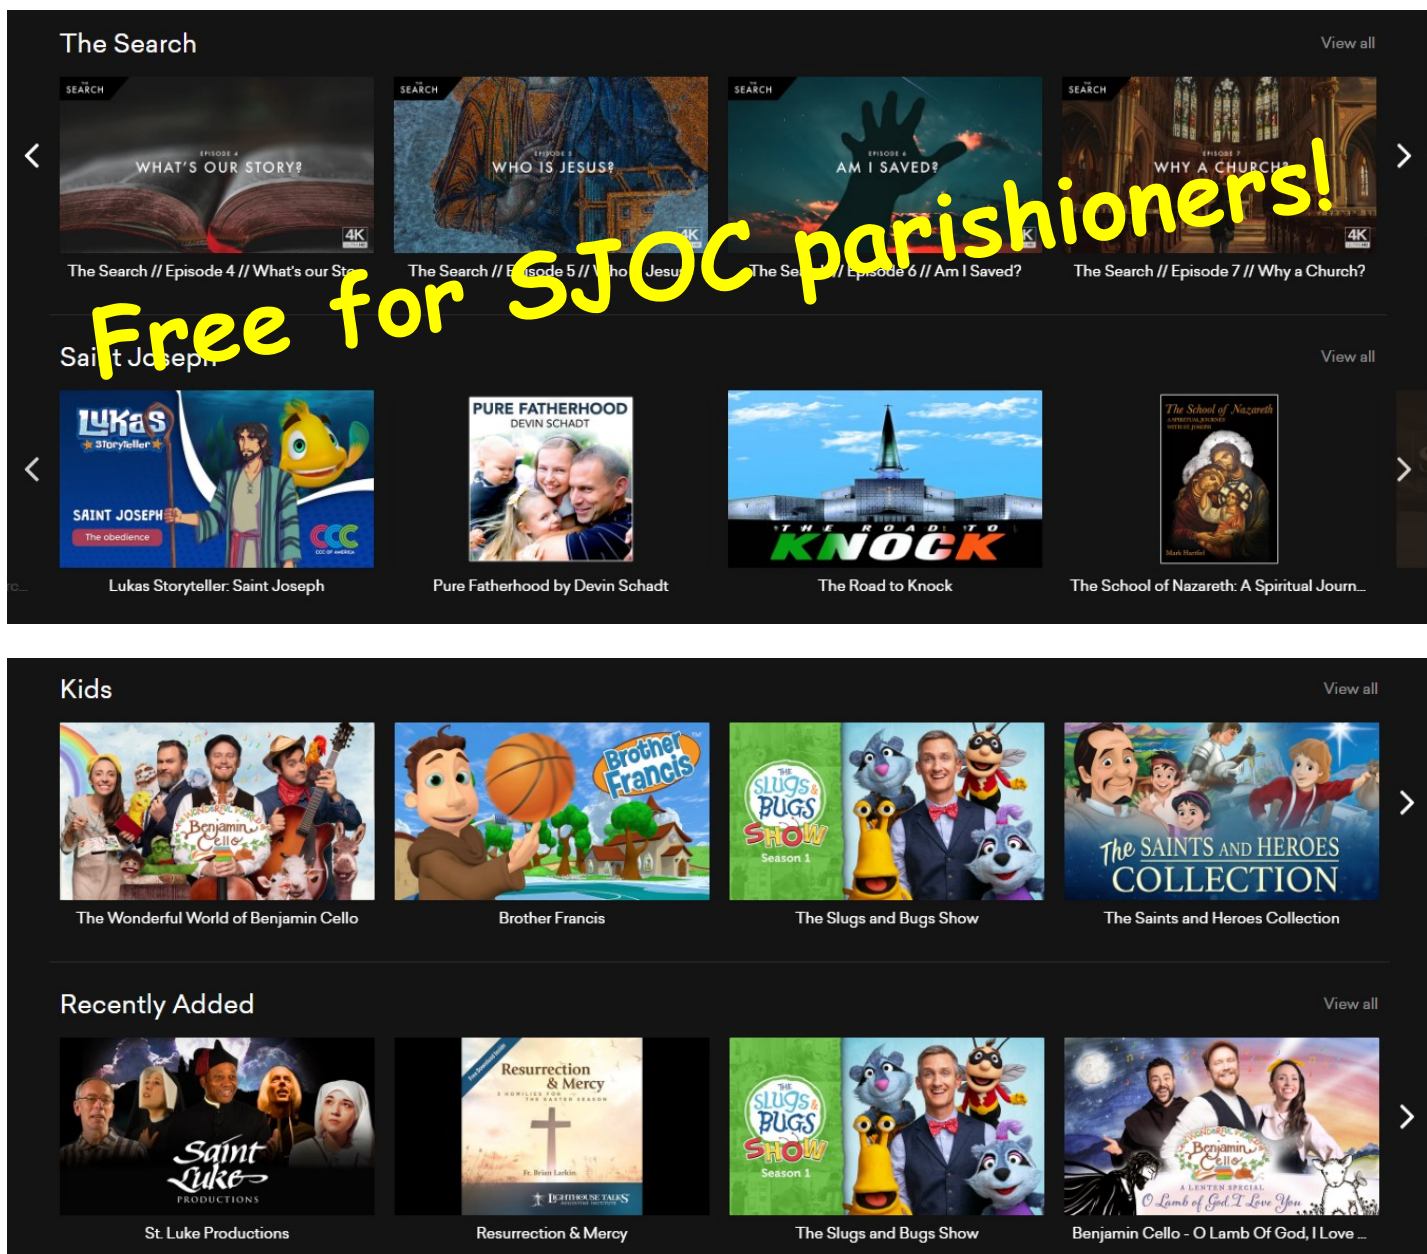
The Search

View all

SEARCH
EPISODE 4
WHAT'S OUR STORY?
4K

SEARCH
EPISODE 5
WHO IS JESUS?
4K

SEARCH
EPISODE 6
AM I SAVED?
4K

SEARCH
EPISODE 7
WHY A CHURCH?
4K

The Search // Episode 4 // What's our St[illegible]

The Search // E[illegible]isode 5 // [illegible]ho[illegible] Jesu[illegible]

The Se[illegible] // Episode 6 // Am I Saved?

The Search // Episode 7 // Why a Church?

Free for SJOC parishioners!

Sai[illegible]t Joseph

View all

Lukas Storyteller
SAINT JOSEPH
The obedience
CCC
CCC OF AMERICA

PURE FATHERHOOD
DEVIN SCHADT

THE ROAD TO KNOCK

The School of Nazareth
A SPIRITUAL JOURNEY WITH ST. JOSEPH
Mark Hartfiel

Lukas Storyteller: Saint Joseph

Pure Fatherhood by Devin Schadt

The Road to Knock

The School of Nazareth: A Spiritual Journ...

Kids

View all

Benjamin Cello

Brother Francis

THE SLUGS & BUGS SHOW
Season 1

The SAINTS AND HEROES COLLECTION

The Wonderful World of Benjamin Cello

Brother Francis

The Slugs and Bugs Show

The Saints and Heroes Collection

Recently Added

View all

Saint Luke
PRODUCTIONS

Resurrection & Mercy
HOMILIES FOR THE EASTER SEASON
Fr. Brian Larkin
LIGHTHOUSE TALKS

THE SLUGS & BUGS SHOW
Season 1

Benjamin Cello
A LENTEN SPECIAL
O Lamb of God I Love You

St. Luke Productions

Resurrection & Mercy

The Slugs and Bugs Show

Benjamin Cello - O Lamb Of God, I Love ...